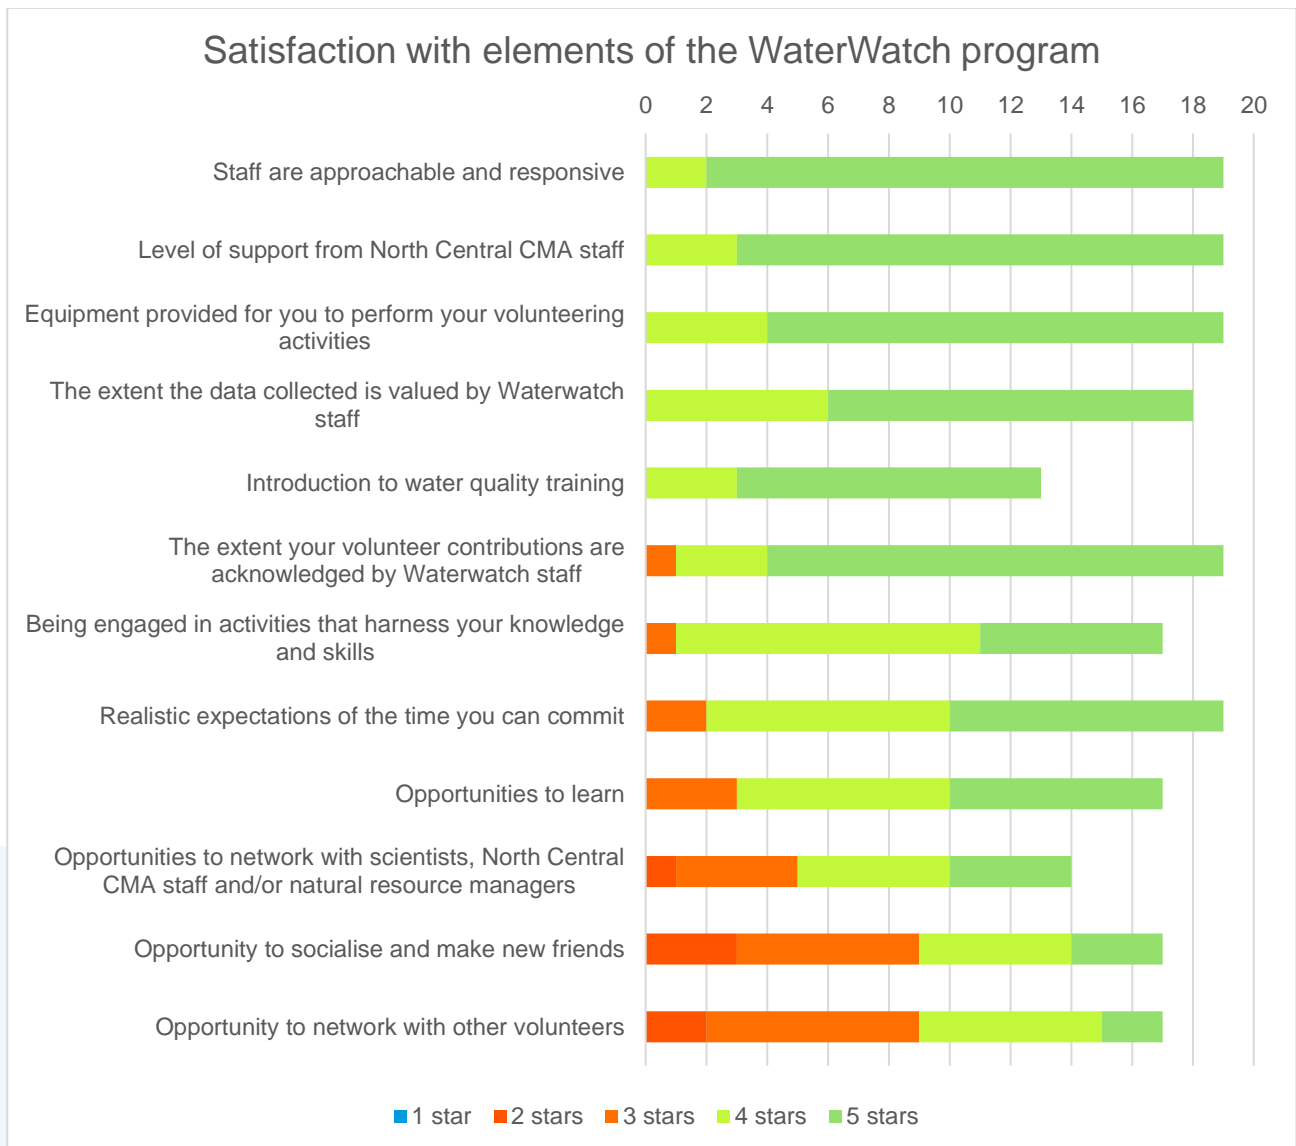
Satisfaction with elements of the WaterWatch program

0 2 4 6 8 10 12 14 16 18 20

Staff are approachable and responsive

Level of support from North Central CMA staff

Equipment provided for you to perform your volunteering activities

The extent the data collected is valued by Waterwatch staff

Introduction to water quality training

The extent your volunteer contributions are acknowledged by Waterwatch staff

Being engaged in activities that harness your knowledge and skills

Realistic expectations of the time you can commit

Opportunities to learn

Opportunities to network with scientists, North Central CMA staff and/or natural resource managers

Opportunity to socialise and make new friends

Opportunity to network with other volunteers

1 star 2 stars 3 stars 4 stars 5 stars